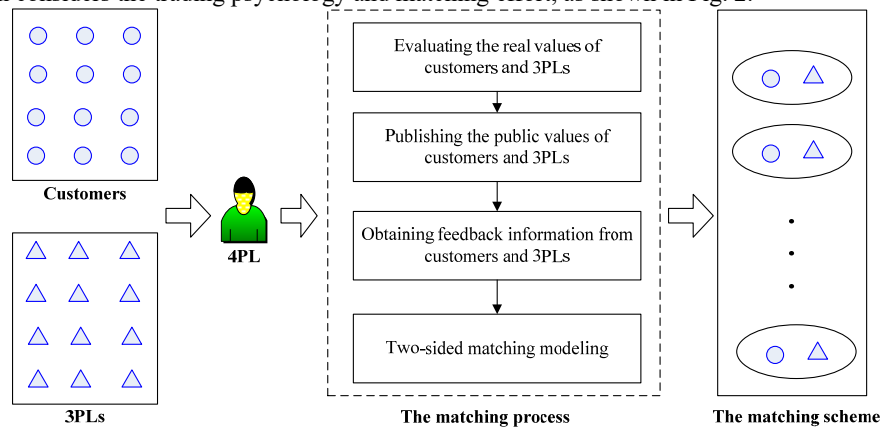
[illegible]

Customers

3PLs

4PL

Evaluating the real values of customers and 3PLs

Publishing the public values of customers and 3PLs

Obtaining feedback information from customers and 3PLs

Two-sided matching modeling

The matching process

•
•
•

The matching scheme